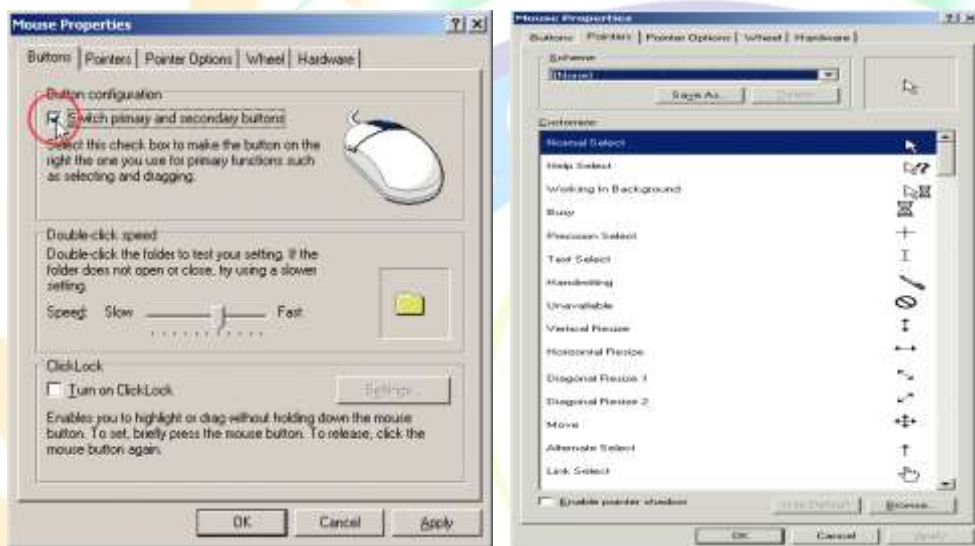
Mouse Properties

?| ×

Buttons | Pointers | Pointer Options | Wheel | Hardware

Button configuration

Switch primary and secondary buttons

Select this check box to make the button on the right the one you use for primary functions such as selecting and dragging.

Double-click speed

Double-click the folder to test your setting. If the folder does not open or close, try using a slower setting.

Speed: Slow Fast

ClickLock

Turn on ClickLock

Settings...

Enables you to highlight or drag without holding down the mouse button. To set, briefly press the mouse button. To release, click the mouse button again.

OK Cancel Apply

Mouse Properties

?| ×

Buttons | Pointers | Pointer Options | Wheel | Hardware

Scheme

(None)

Save As... Delete

Customize:

Normal Select

Help Select

Working In Background

Busy

Precision Select

Text Select

Handwriting

Unavailable

Vertical Resize

Horizontal Resize

Diagonal Resize 1

Diagonal Resize 2

Move

Alternate Select

Link Select

Enable pointer shadow

Use Default Browse...

OK Cancel Apply